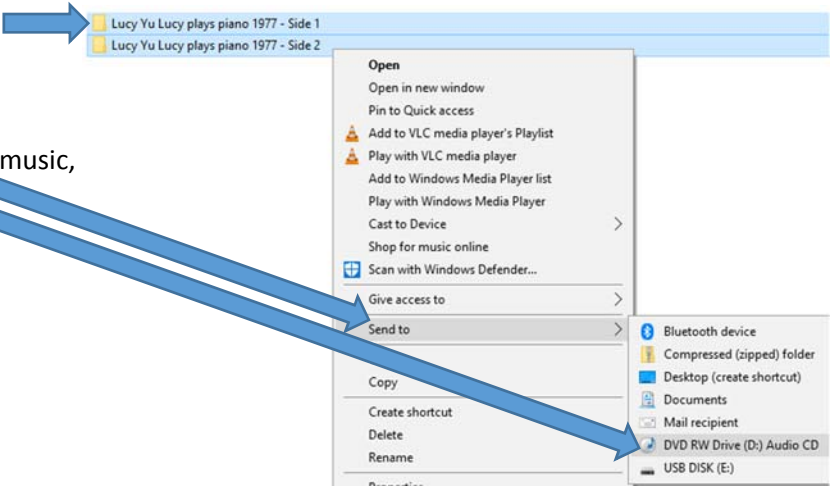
Lucy Yu Lucy plays piano 1977 - Side 1
Lucy Yu Lucy plays piano 1977 - Side 2

music,

Open
Open in new window
Pin to Quick access
Add to VLC media player's Playlist
Play with VLC media player
Add to Windows Media Player list
Play with Windows Media Player
Cast to Device
Shop for music online
Scan with Windows Defender...
Give access to
Send to
Copy
Create shortcut
Delete
Rename
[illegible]

Bluetooth device
Compressed (zipped) folder
Desktop (create shortcut)
Documents
Mail recipient
DVD RW Drive (D:) Audio CD
USB DISK (E:)